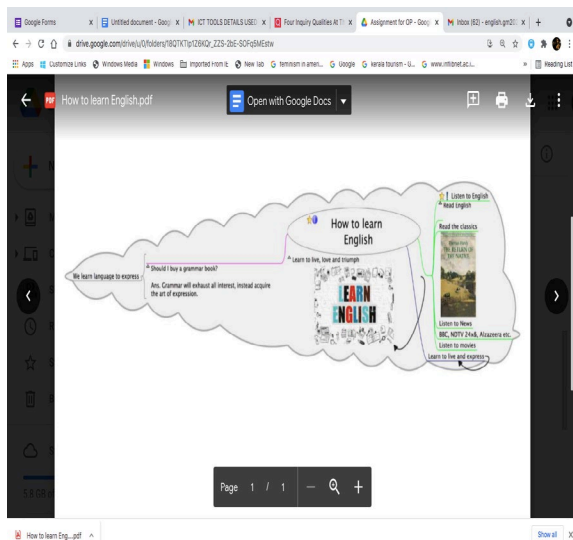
Google Forms | Untitled document - Goog | ICT TOOLS DETAILS USED | Four Inquiry Qualities At T | Assignment for OP - Goog | Inbox (62) - english.gm | +

drive.google.com/drive/u/0/folders/1BQTKTIp1Z6KQr_ZZS-2bE-SOFq5MExtw

Apps | Customize Links | Windows Media | Windows | Imported From IE | New tab | feminism in amer... | Google | kerala tourism - G... | www.inflibnet.ac.i... | Reading List

How to learn English.pdf

Open with Google Docs

How to learn English

We learn language to express

Should I buy a grammar book?

Ans. Grammar will exhaust all interest, instead acquire the art of expression.

Learn to live, love and triumph

LEARN ENGLISH

Listen to English

Read English

Read the classics

Listen to News

BBC, NDTV 24x7, Alcazeera etc.

Listen to movies

Learn to live and express

Page 1 / 1

How to learn Eng....pdf

Show all